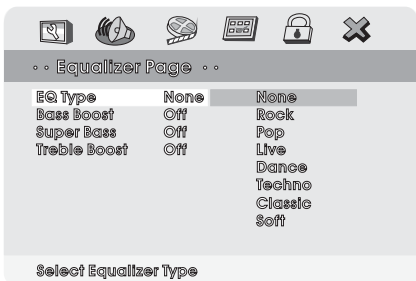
• • Equalizer Page • •

| | | |
|---|---|---|
| EQ Type | None | None |
| Bass Boost | Off | Rock |
| Super Bass | Off | Pop |
| Treble Boost | Off | Live |
| | | Dance |
| | | Techno |
| | | Classic |
| | | Soft |

Select Equalizer Type